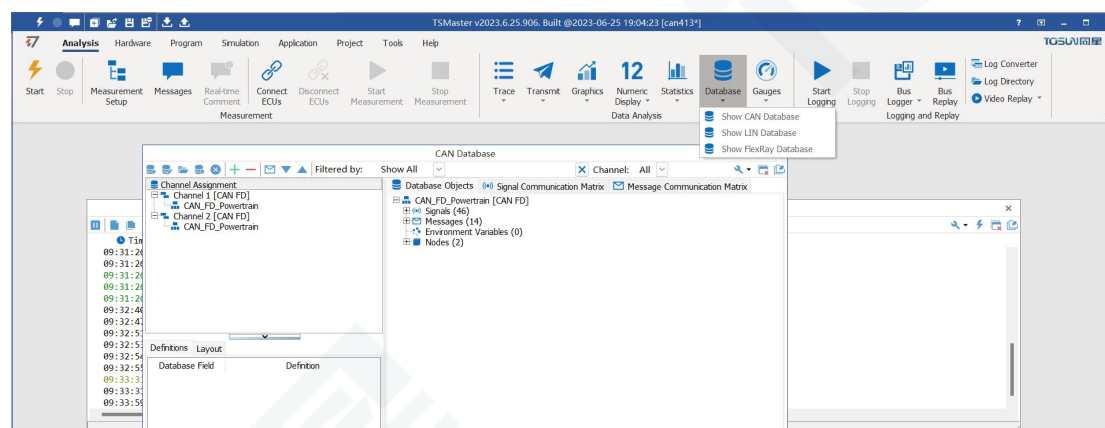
TSMaster v2023.6.25.906. Built @2023-06-25 19:04:23 [can413*]

Analysis Hardware Program Simulation Application Project Tools Help

TOSUN同星

Start Stop Measurement Setup Messages Real-time Comment Connect ECUs Disconnect ECUs Start Measurement Stop Measurement

Measurement

Trace Transmit Graphics Numeric Display Statistics Database Gauges

Data Analysis

Start Logging Stop Logging Bus Logger Bus Replay

Logging and Replay

Log Converter
Log Directory
Video Replay

Show CAN Database
Show LIN Database
Show FlexRay Database

CAN Database

Filtered by: Show All

Channel: All

Channel Assignment
Channel 1 [CAN FD]
CAN_FD_Powertrain
Channel 2 [CAN FD]
CAN_FD_Powertrain

Database Objects Signal Communication Matrix Message Communication Matrix

CAN_FD_Powertrain [CAN FD]
Signals (46)
Messages (14)
Environment Variables (0)
Nodes (2)

Definitions Layout

| Database Field | Definition |
|---|---|

Tim
09:31:2
09:31:2
09:31:2
09:31:2
09:31:2
09:32:4
09:32:4
09:32:5
09:32:5
09:32:5
09:32:5
09:33:3
09:33:3
09:33:5